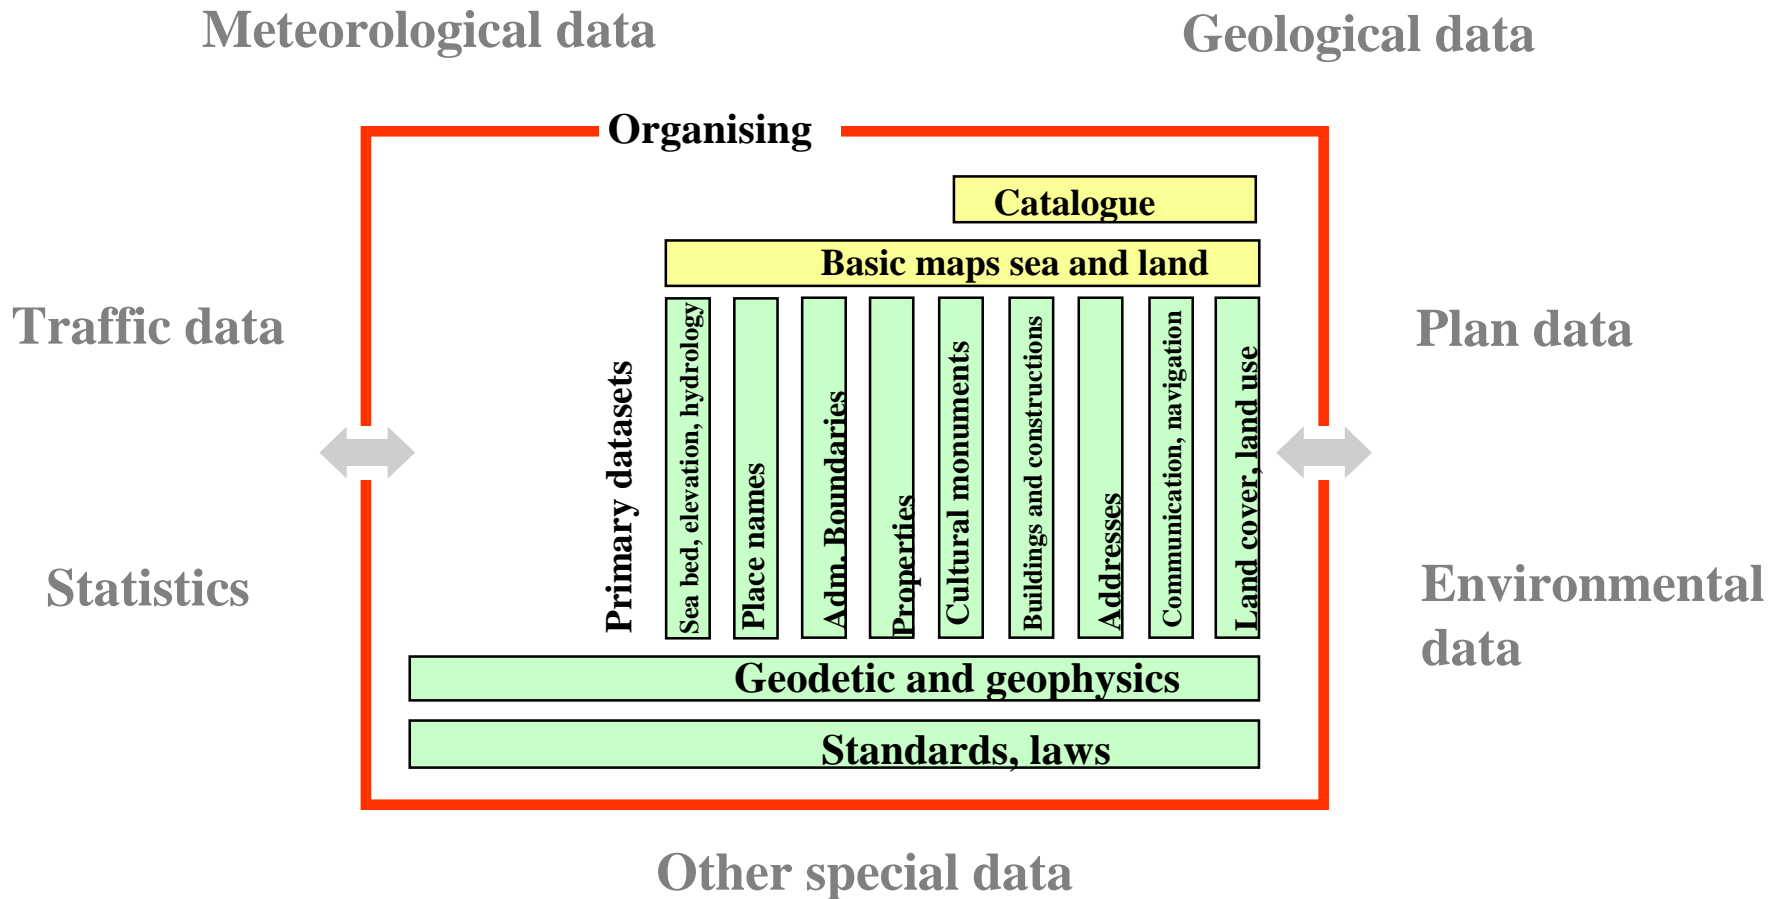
Meteorological data

Geological data

Organising

Catalogue

Basic maps sea and land

Traffic data

Plan data

Primary datasets

Sea bed, elevation, hydrology

Place names

Adm. Boundaries

Properties

Cultural monuments

Buildings and constructions

Addresses

Communication, navigation

Land cover, land use

Statistics

Environmental data

Geodetic and geophysics

Standards, laws

Other special data